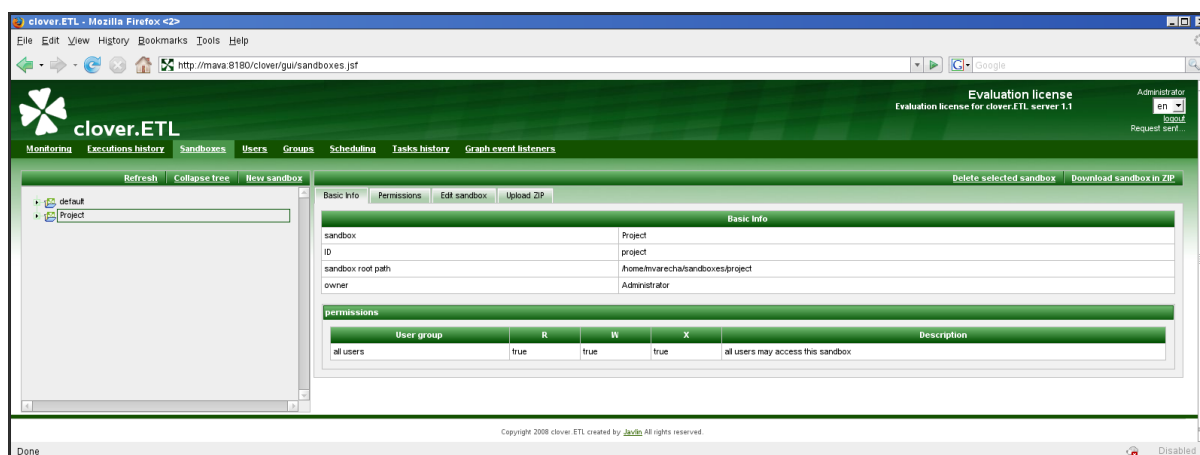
clover.ETL - Mozilla Firefox <2>

File Edit View History Bookmarks Tools Help

http://mava:8180/clover/gui/sandboxes.jsf

Google

clover.ETL

Evaluation license
Evaluation license for clover.ETL server 1.1

Administrator
en
logout
Request sent...

Monitoring Executions history Sandboxes Users Groups Scheduling Tasks history Graph event listeners

Refresh Collapse tree New sandbox

default
Project

Delete selected sandbox Download sandbox in ZIP

Basic Info Permissions Edit sandbox Upload ZIP

| Basic Info | |
|---|---|
| sandbox | Project |
| ID | project |
| sandbox root path | /home/mvarecha/sandboxes/project |
| owner | Administrator |

permissions

| User group | R | W | X | Description |
|---|---|---|---|---|
| all users | true | true | true | all users may access this sandbox |

Copyright 2008 clover.ETL created by Javlin All rights reserved.

Done

Disabled